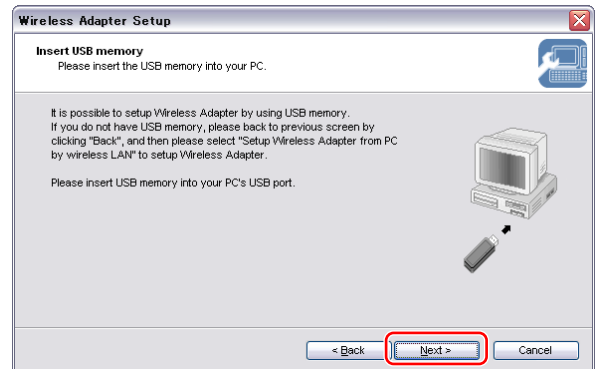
Wireless Adapter Setup

Insert USB memory
Please insert the USB memory into your PC.

It is possible to setup Wireless Adapter by using USB memory.
If you do not have USB memory, please back to previous screen by clicking "Back", and then please select "Setup Wireless Adapter from PC by wireless LAN" to setup Wireless Adapter.

Please insert USB memory into your PC's USB port.

< Back
Next >
Cancel